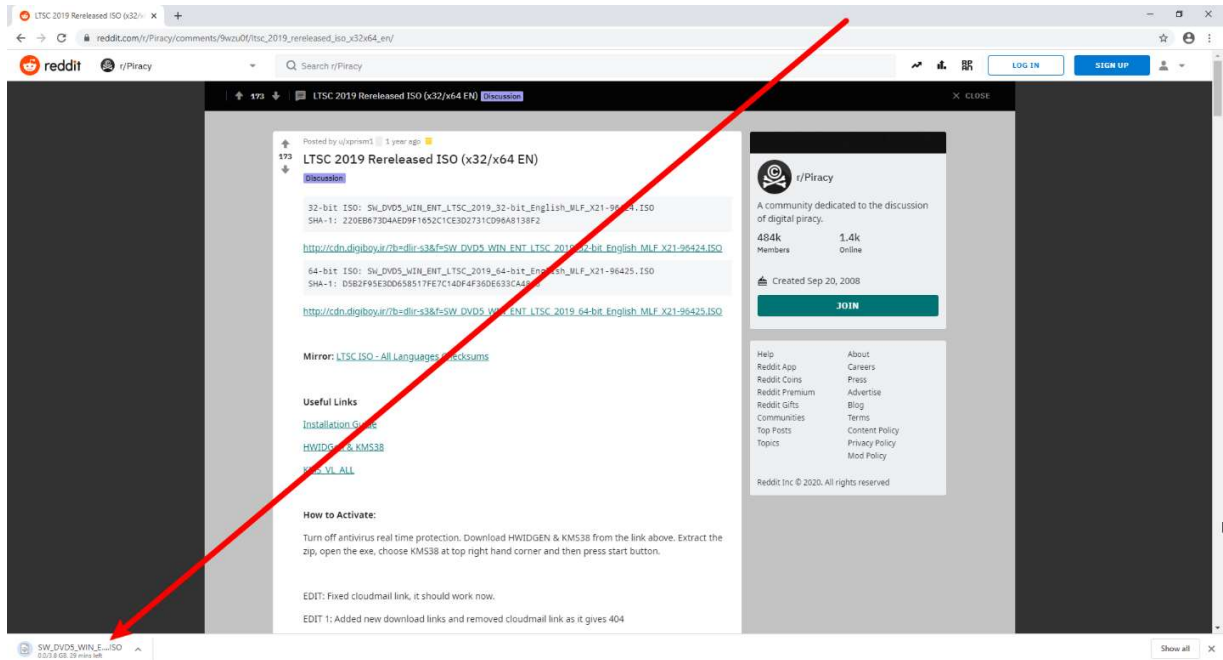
LTSC 2019 Rereleased ISO (x32/x ×

reddit.com/r/Piracy/comments/9wzu0f/ltsc_2019_rereleased_iso_x32x64_en/

reddit r/Piracy Search r/Piracy LOG IN SIGN UP

173 LTSC 2019 Rereleased ISO (x32/x64 EN) Discussion × CLOSE

Posted by u/xprism1 1 year ago

173 LTSC 2019 Rereleased ISO (x32/x64 EN)

Discussion

32-bit ISO: SW_DVD5_WIN_ENT_LTSC_2019_32-bit_English_MLF_X21-96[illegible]4.ISO
SHA-1: 220EB673D4AED9F1652C1CE3D2731CD96A8138F2

http://cdn.digiboy.ir/?b=dlir-s3&f=SW_DVD5_WIN_ENT_LTSC_2019_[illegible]2-bit_English_MLF_X21-96424.ISO

64-bit ISO: SW_DVD5_WIN_ENT_LTSC_2019_64-bit_Eng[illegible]sh_MLF_X21-96425.ISO
SHA-1: D5B2F95E3DD658517FE7C14DF4F36DE633CA4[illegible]

http://cdn.digiboy.ir/?b=dlir-s3&f=SW_DVD5_W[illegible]_ENT_LTSC_2019_64-bit_English_MLF_X21-96425.ISO

Mirror: LTSC ISO - All Languages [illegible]ecksums

Useful Links

Installation G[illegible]

HWIDG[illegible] & KMS38

K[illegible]_VL_ALL

How to Activate:

Turn off antivirus real time protection. Download HWIDGEN & KMS38 from the link above. Extract the zip, open the exe, choose KMS38 at top right hand corner and then press start button.

EDIT: Fixed cloudmail link, it should work now.

EDIT 1: Added new download links and removed cloudmail link as it gives 404

r/Piracy

A community dedicated to the discussion of digital piracy.

484k Members 1.4k Online

Created Sep 20, 2008

JOIN

Help About
Reddit App Careers
Reddit Coins Press
Reddit Premium Advertise
Reddit Gifts Blog
Communities Terms
Top Posts Content Policy
Topics Privacy Policy
Mod Policy

Reddit Inc © 2020. All rights reserved

SW_DVD5_WIN_E....ISO
0.0/3.8 GB, 29 mins left

Show all ×